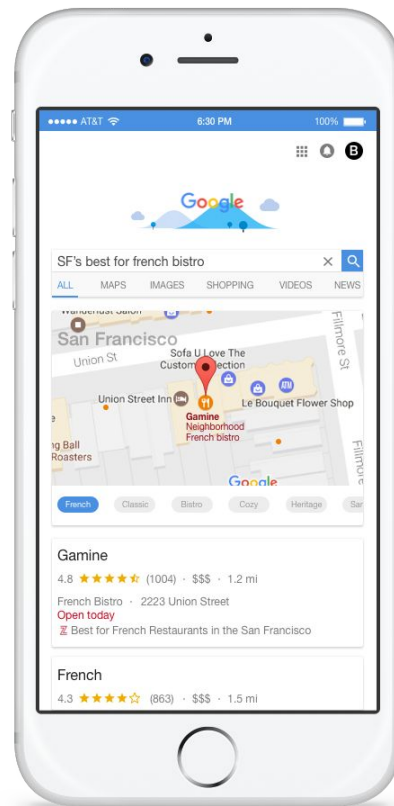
●●●●● AT&T 6:30 PM 100%

B

Google

SF's best for french bistro

ALL MAPS IMAGES SHOPPING VIDEOS NEWS

Wanderlust Salon
San Francisco
Union St
Sofa U Love The Custom Collection
Fillmore St
ATM
Union Street Inn
Le Bouquet Flower Shop
Gamine
Neighborhood French bistro
ng Ball Roasters
Google
Fillmore

French Classic Bistro Cozy Heritage Sa

Gamine
4.8 ★★★★★ (1004) · $$$ · 1.2 mi
French Bistro · 2223 Union Street
Open today
Best for French Restaurants in the San Francisco

French
4.3 ★★★★☆ (863) · $$$ · 1.5 mi